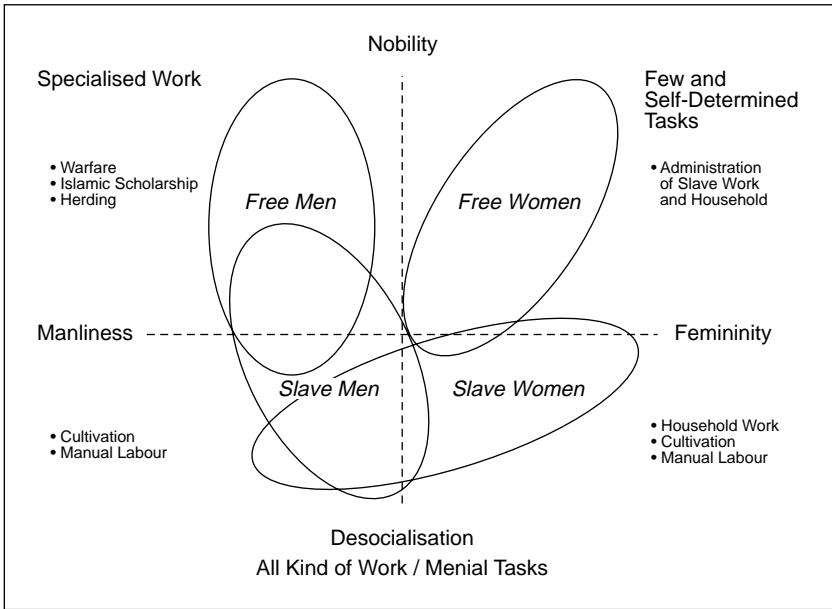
Nobility

Specialised Work

• Warfare
• Islamic Scholarship
• Herding

Few and Self-Determined Tasks

• Administration of Slave Work and Household

Free Men

Free Women

Manliness

Femininity

Slave Men

Slave Women

• Cultivation
• Manual Labour

• Household Work
• Cultivation
• Manual Labour

Desocialisation
All Kind of Work / Menial Tasks